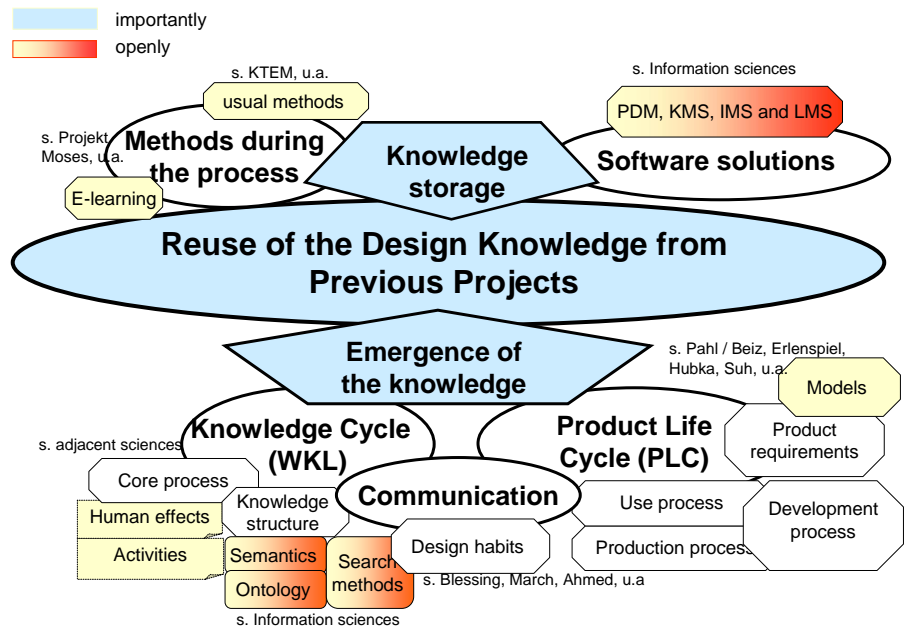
importantly
openly

s. KTEM, u.a.
usual methods
s. Projekt Moses, u.a.
Methods during the process
E-learning
Knowledge storage
s. Information sciences
PDM, KMS, IMS and LMS
Software solutions

Reuse of the Design Knowledge from Previous Projects

Emergence of the knowledge
s. Pahl / Beiz, Erlenspiel, Hubka, Suh, u.a.
Models
s. adjacent sciences
Knowledge Cycle (WKL)
Product Life Cycle (PLC)
Product requirements
Core process
Knowledge structure
Communication
Use process
Development process
Human effects
Activities
Semantics
Ontology
Search methods
Design habits
Production process
s. Blessing, March, Ahmed, u.a
s. Information sciences